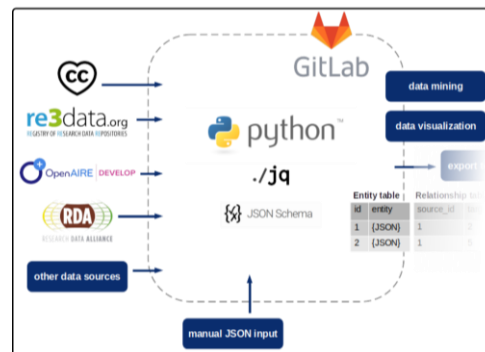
cc

re3data.org
REGISTRY OF RESEARCH DATA REPOSITORIES

OpenAIRE DEVELOP

RDA
RESEARCH DATA ALLIANCE

other data sources

GitLab

python™

./jq

{S} JSON Schema

manual JSON input

data mining

data visualization

export

Entity table

| id | entity |
|---|---|
| 1 | {JSON} |
| 2 | {JSON} |

Relationship ta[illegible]

| source_id | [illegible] |
|---|---|
| 1 | 2 |
| 1 | 5 |